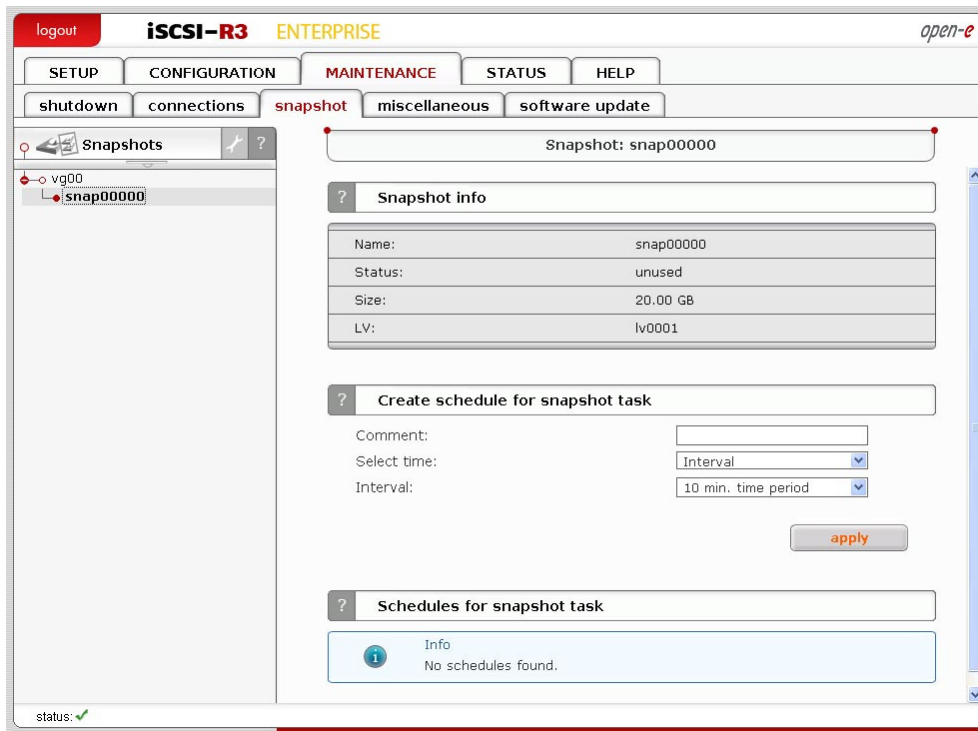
logout iSCSI-R3 ENTERPRISE open-e

SETUP CONFIGURATION MAINTENANCE STATUS HELP

shutdown connections snapshot miscellaneous software update

Snapshots ?

vg00
snap00000

Snapshot: snap00000

? Snapshot info

| | |
|---|---|
| Name: | snap00000 |
| Status: | unused |
| Size: | 20.00 GB |
| LV: | lv0001 |

? Create schedule for snapshot task

Comment:
Select time: Interval
Interval: 10 min. time period

apply

? Schedules for snapshot task

Info
No schedules found.

status: ✓